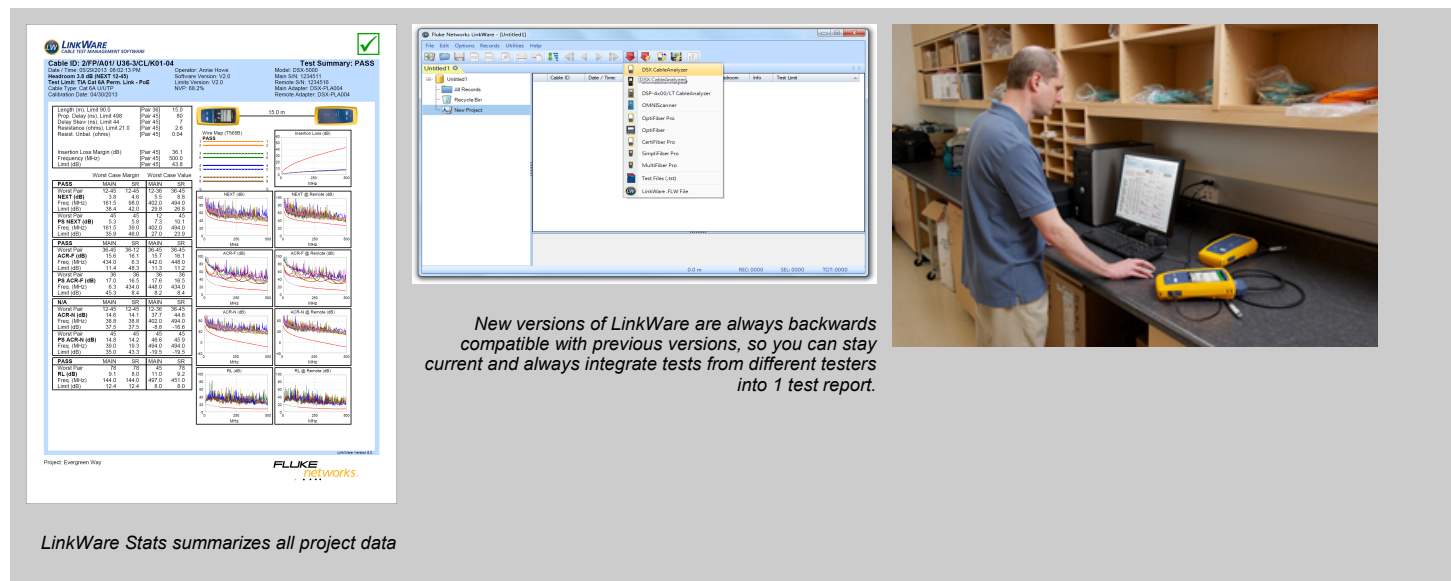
LW LINKWARE
CABLE TEST MANAGEMENT SOFTWARE

Cable ID: 2/FP/A01/ U36-3/CL/K01-04
Test Summary: PASS

Date / Time: 05/29/2013 06:03:13 PM
Headroom 3.8 dB (NEXT 12-45)
Test Limit: TIA Cat 6A Perm. Link - PoE
Cable Type: Cat 6A U/UTP
Calibration Date: 04/30/2013

Operator: Annie Howe
Software Version: V2.0
Limits Version: V2.0
NVP: 68.2%

Model: DSX-5000
Main S/N: 1234511
Remote S/N: 1234516
Main Adapter: DSX-PLA004
Remote Adapter: DSX-PLA004

Length (m), Limit 90.0 [Pair 36] 15.0
Prop. Delay (ns), Limit 498 [Pair 45] 80
Delay Skew (ns), Limit 44 [Pair 45] 7
Resistance (ohms), Limit 21.0 [Pair 45] 2.6
Resist. Unbal. (ohms) [Pair 45] 0.04

Insertion Loss Margin (dB) [Pair 45] 36.1
Frequency (MHz) [Pair 45] 500.0
Limit (dB) [Pair 45] 43.6

15.0 m

Wire Map (T568B)
PASS

Insertion Loss (dB)

Worst Case Margin    Worst Case Value

| PASS | MAIN | SR | MAIN | SR |
|---|---|---|---|---|
| Worst Pair | 12-45 | 12-45 | 12-36 | 36-45 |
| NEXT (dB) | 3.8 | 4.0 | 5.5 | 8.8 |
| Freq. (MHz) | 161.5 | 98.0 | 402.0 | 494.0 |
| Limit (dB) | 38.4 | 42.0 | 29.8 | 26.8 |
| Worst Pair | 45 | 45 | 12 | 45 |
| PS NEXT (dB) | 5.3 | 5.9 | 7.3 | 10.1 |
| Freq. (MHz) | 161.5 | 39.0 | 402.0 | 494.0 |
| Limit (dB) | 35.9 | 46.0 | 27.0 | 23.9 |

| PASS | MAIN | SR | MAIN | SR |
|---|---|---|---|---|
| Worst Pair | 36-45 | 36-12 | 36-45 | 36-45 |
| ACR-F (dB) | 15.6 | 16.1 | 15.7 | 16.1 |
| Freq. (MHz) | 434.0 | 6.3 | 442.0 | 448.0 |
| Limit (dB) | 11.4 | 48.3 | 11.3 | 11.2 |
| Worst Pair | 36 | 36 | 36 | 36 |
| PS ACR-F (dB) | 17.0 | 16.5 | 17.6 | 16.5 |
| Freq. (MHz) | 6.3 | 434.0 | 448.0 | 434.0 |
| Limit (dB) | 45.3 | 8.4 | 8.2 | 8.4 |

| N/A | MAIN | SR | MAIN | SR |
|---|---|---|---|---|
| Worst Pair | 12-45 | 12-45 | 12-36 | 36-45 |
| ACR-N (dB) | 14.6 | 14.1 | 37.7 | 44.6 |
| Freq. (MHz) | 38.8 | 38.8 | 402.0 | 494.0 |
| Limit (dB) | 37.5 | 37.5 | -8.8 | -16.6 |
| Worst Pair | 45 | 45 | 45 | 45 |
| PS ACR-N (dB) | 14.8 | 14.2 | 46.6 | 45.9 |
| Freq. (MHz) | 39.0 | 19.3 | 494.0 | 494.0 |
| Limit (dB) | 35.0 | 43.3 | -19.5 | -19.5 |

| PASS | MAIN | SR | MAIN | SR |
|---|---|---|---|---|
| Worst Pair | 78 | 78 | 45 | 78 |
| RL (dB) | 9.1 | 8.0 | 11.0 | 9.2 |
| Freq. (MHz) | 144.0 | 144.0 | 497.0 | 451.0 |
| Limit (dB) | 12.4 | 12.4 | 8.0 | 8.0 |

NEXT (dB)   NEXT @ Remote (dB)
ACR-F (dB)   ACR-F @ Remote (dB)
ACR-N (dB)   ACR-N @ Remote (dB)
RL (dB)   RL @ Remote (dB)
MHz

LinkWare Version 9.0

Project: Evergreen Way

FLUKE networks.

LinkWare Stats summarizes all project data

Fluke Networks LinkWare - [Untitled1]
File Edit Options Records Utilities Help
Untitled1
Untitled1
All Records
Recycle Bin
New Project
Cable ID  Date / Time  Headroom  Info  Test Limit
DSX CableAnalyzer
DSX CableAnalyzer
DSP-4x00/LT CableAnalyzer
OMNIScanner
OptiFiber Pro
OptiFiber
CertiFiber Pro
SimpliFiber Pro
MultiFiber Pro
Test Files (.tst)
LinkWare .FLW File
0.0 m  REC:0000  SEL:0000  TOT:0000

New versions of LinkWare are always backwards compatible with previous versions, so you can stay current and always integrate tests from different testers into 1 test report.